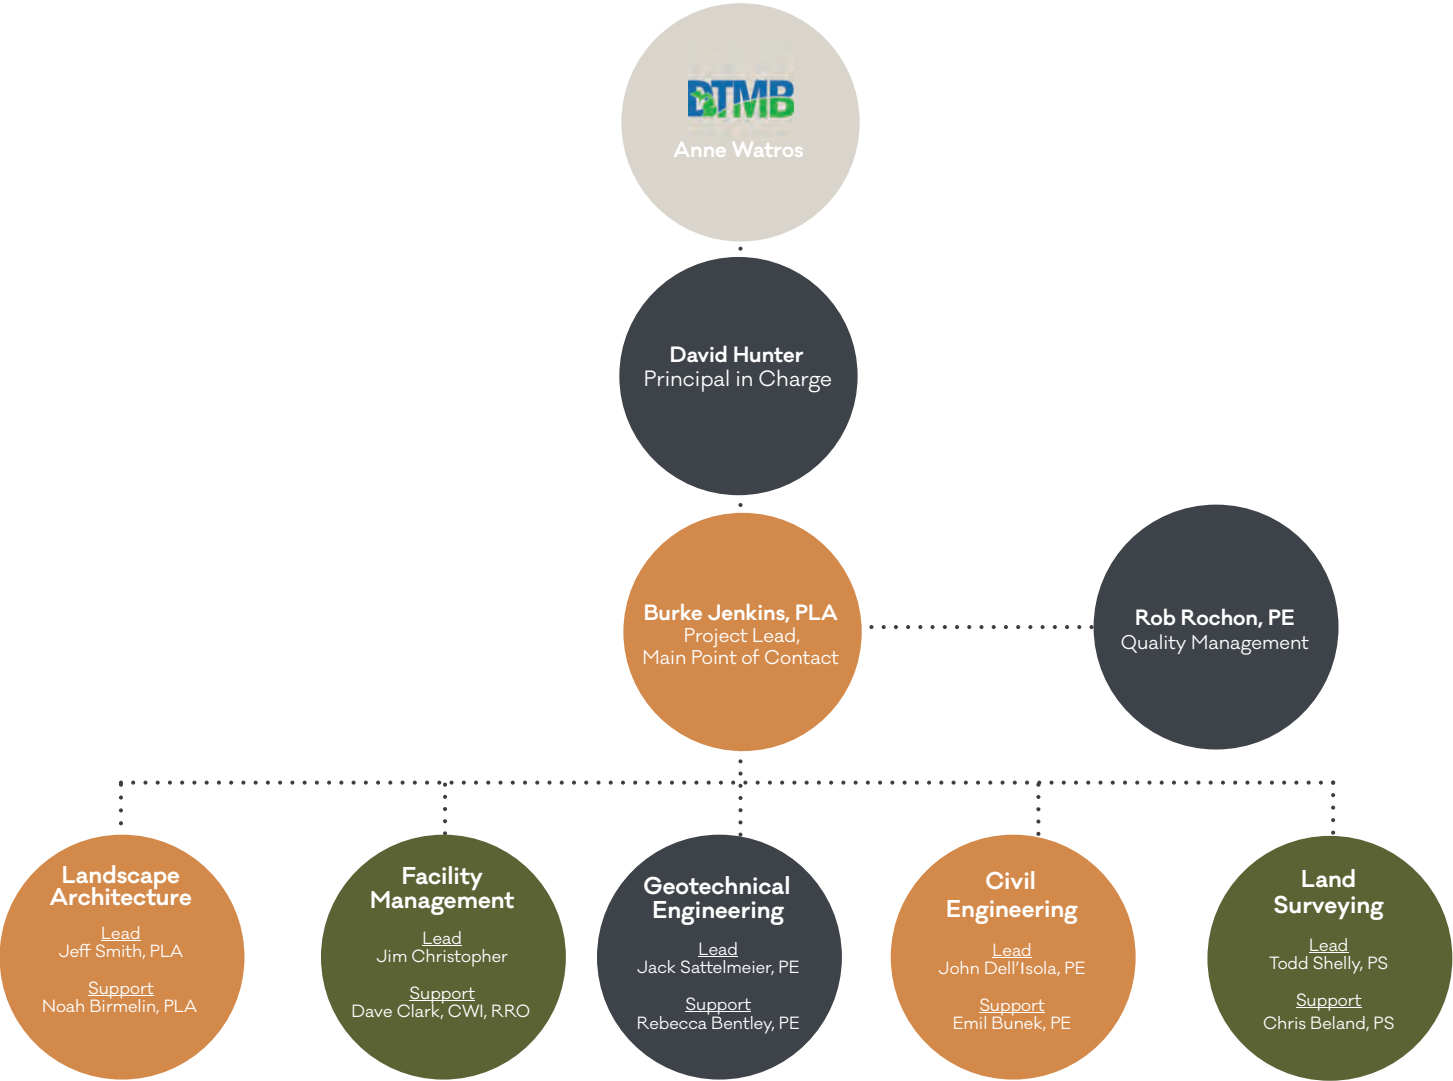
DTMB
Anne Watros

David Hunter
Principal in Charge

Burke Jenkins, PLA
Project Lead,
Main Point of Contact

Rob Rochon, PE
Quality Management

Landscape Architecture
Lead
Jeff Smith, PLA
Support
Noah Birmelin, PLA

Facility Management
Lead
Jim Christopher
Support
Dave Clark, CWI, RRO

Geotechnical Engineering
Lead
Jack Sattelmeier, PE
Support
Rebecca Bentley, PE

Civil Engineering
Lead
John Dell'Isola, PE
Support
Emil Bunek, PE

Land Surveying
Lead
Todd Shelly, PS
Support
Chris Beland, PS